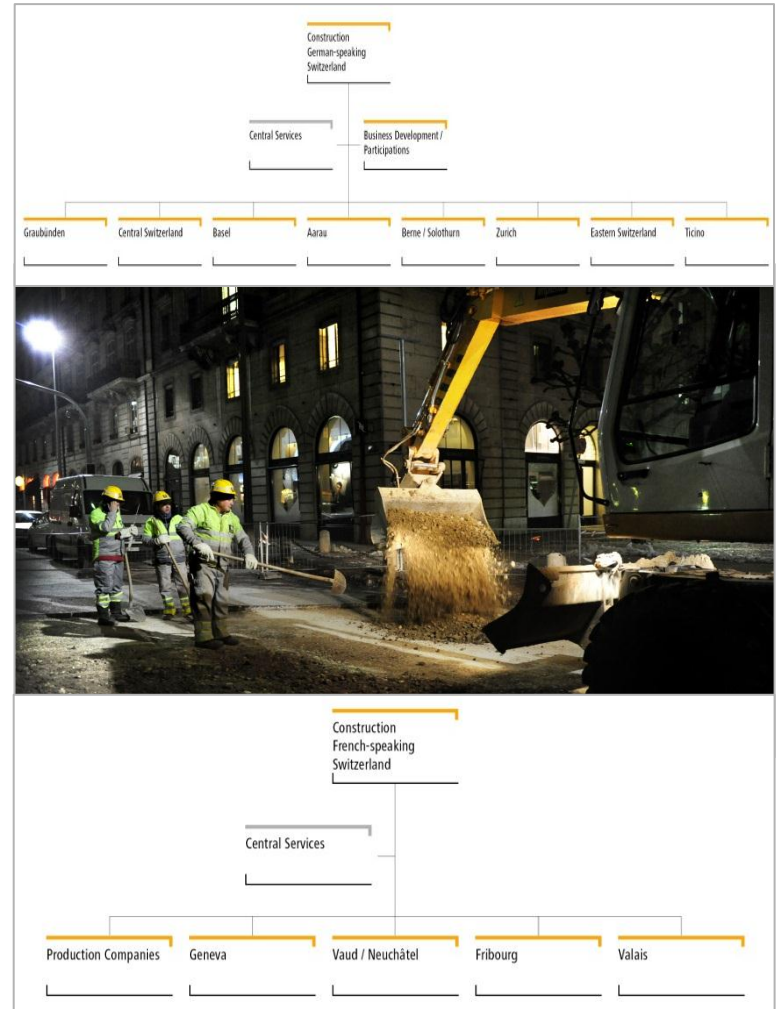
Construction German-speaking Switzerland

Central Services

Business Development / Participations

Graubünden

Central Switzerland

Basel

Aarau

Berne / Solothurn

Zurich

Eastern Switzerland

Ticino

Construction French-speaking Switzerland

Central Services

Production Companies

Geneva

Vaud / Neuchâtel

Fribourg

Valais